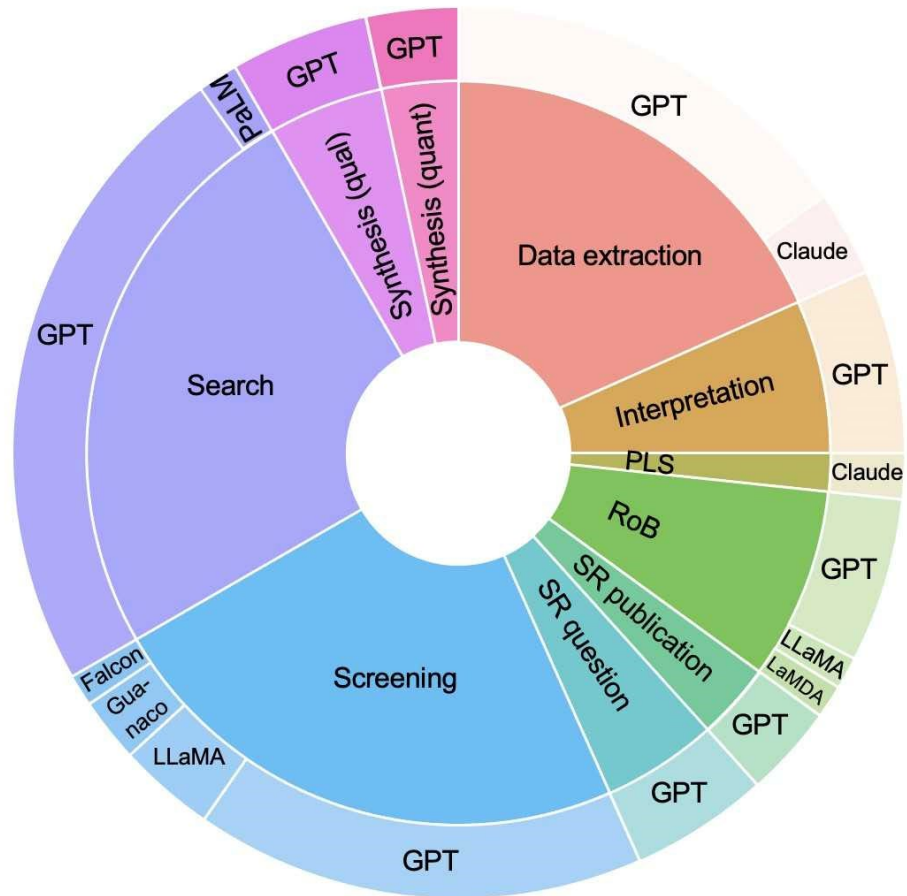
GPT
GPT
PaLM
Synthesis (qual)
Synthesis (quant)
GPT
Data extraction
Claude
GPT
Interpretation
GPT
Search
PLS
Claude
RoB
GPT
SR publication
LLaMA
LaMDA
SR question
GPT
Falcon
Guanaco
Screening
LLaMA
GPT
GPT